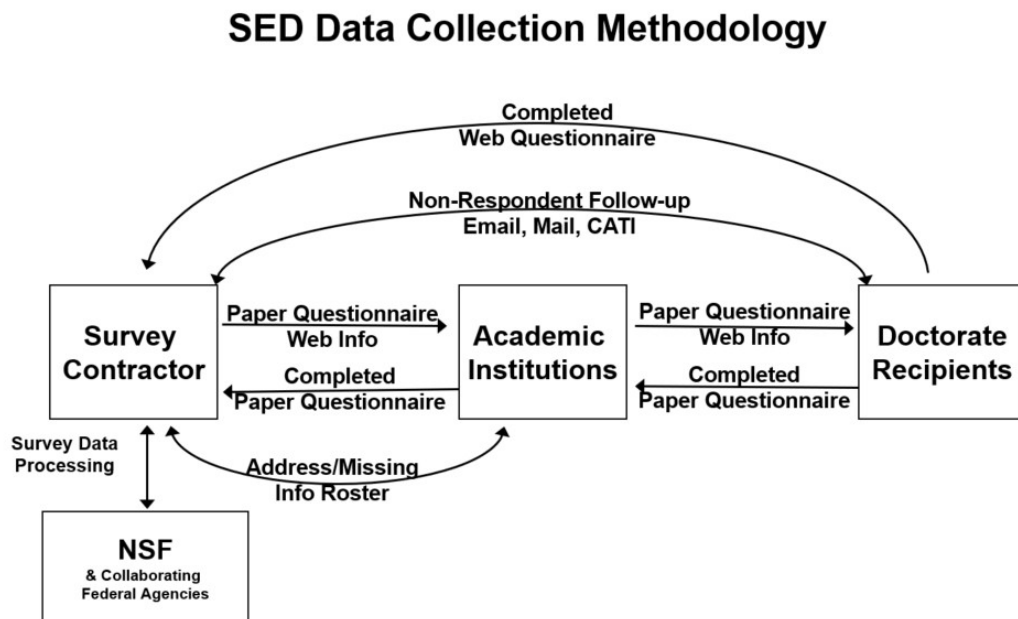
SED Data Collection Methodology

Completed Web Questionnaire

Non-Respondent Follow-up Email, Mail, CATI

Survey Contractor

Paper Questionnaire Web Info

Completed Paper Questionnaire

Academic Institutions

Paper Questionnaire Web Info

Completed Paper Questionnaire

Doctorate Recipients

Survey Data Processing

Address/Missing Info Roster

NSF
& Collaborating Federal Agencies